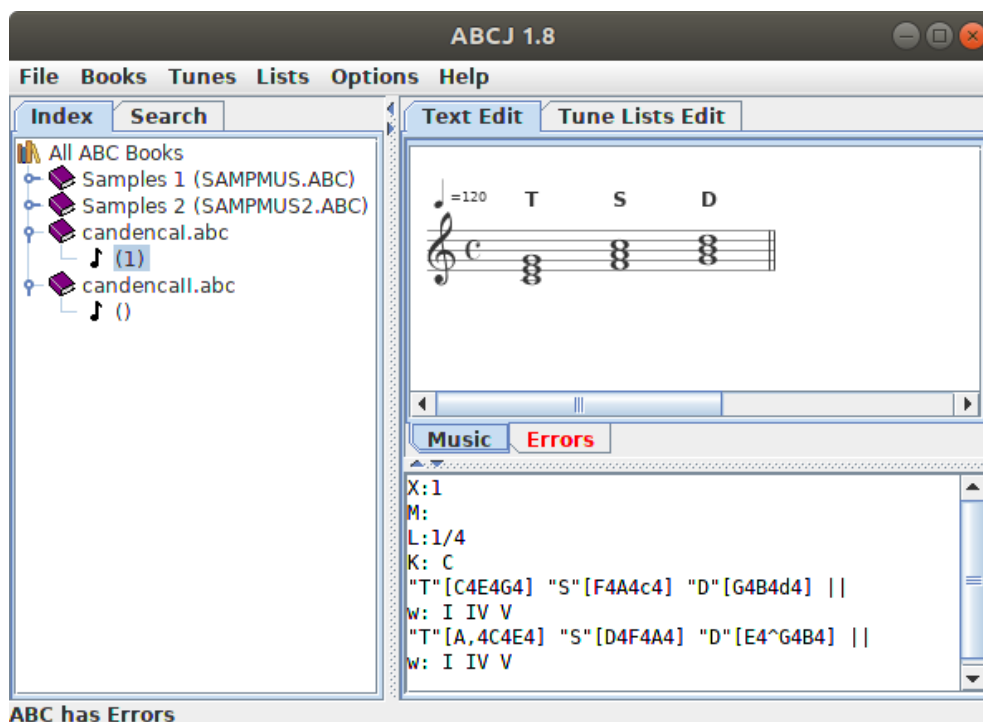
ABCJ 1.8

File Books Tunes Lists Options Help

Index Search

All ABC Books
Samples 1 (SAMPMUS.ABC)
Samples 2 (SAMPMUS2.ABC)
candencal.abc
(1)
candencalI.abc
()

Text Edit Tune Lists Edit

=120 T S D

Music Errors

X:1
M:
L:1/4
K: C
"T"[C4E4G4] "S"[F4A4c4] "D"[G4B4d4] ||
w: I IV V
"T"[A,4C4E4] "S"[D4F4A4] "D"[E4^G4B4] ||
w: I IV V

ABC has Errors